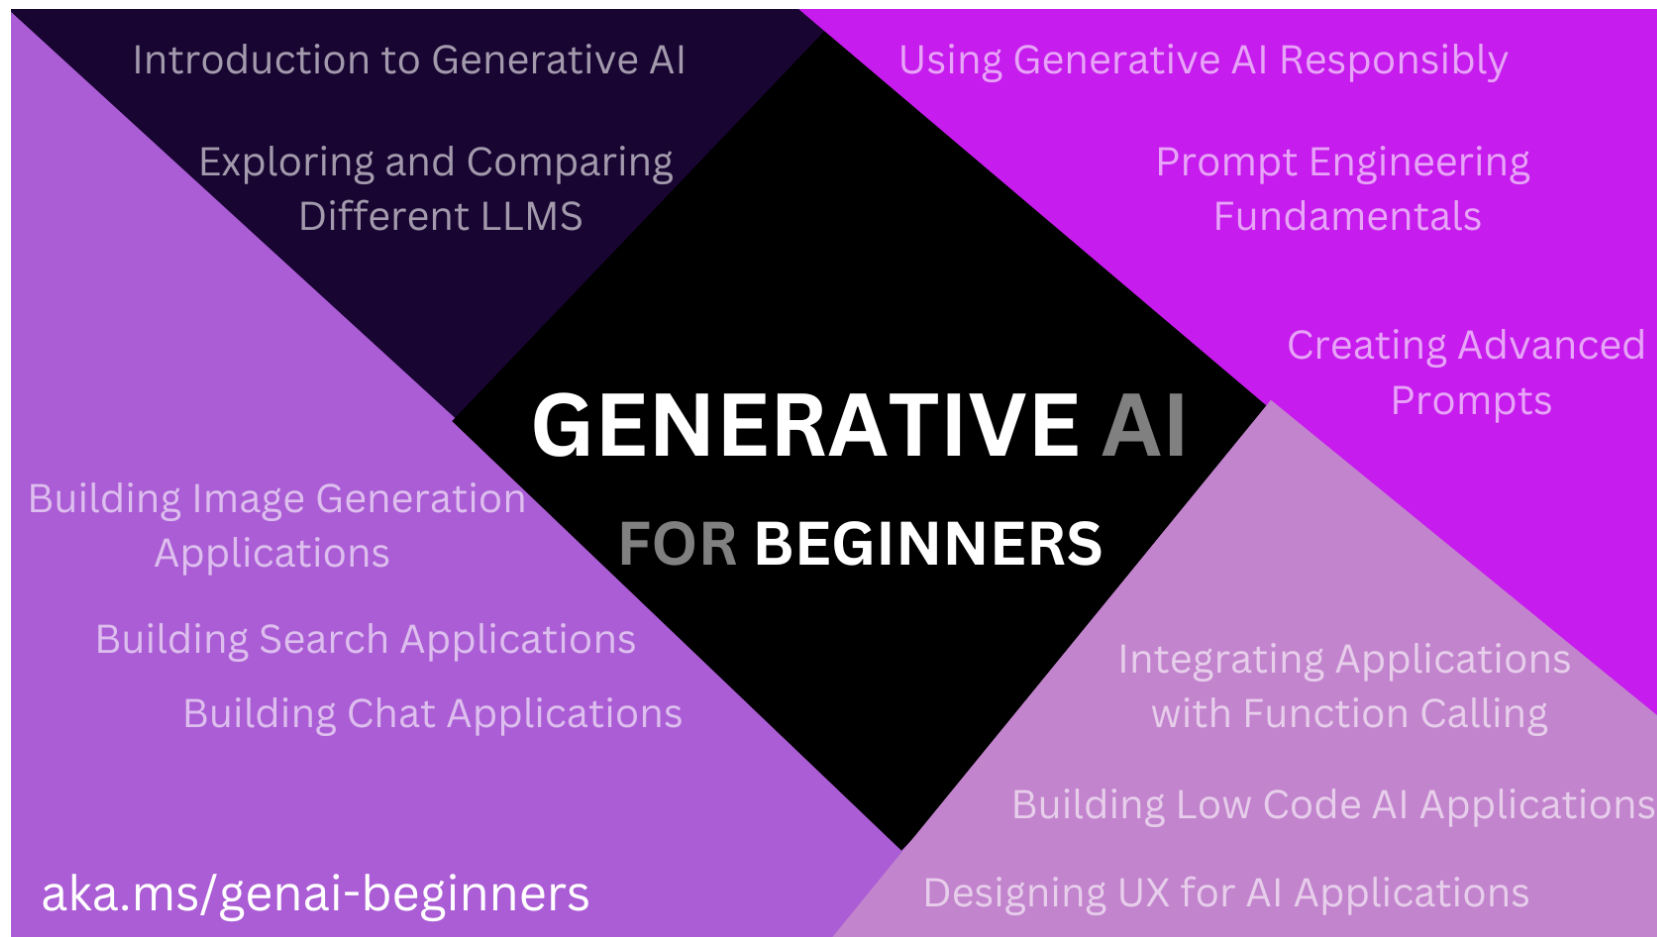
Introduction to Generative AI

Exploring and Comparing Different LLMS

Using Generative AI Responsibly

Prompt Engineering Fundamentals

Creating Advanced Prompts

GENERATIVE AI

FOR BEGINNERS

Building Image Generation Applications

Building Search Applications

Building Chat Applications

Integrating Applications with Function Calling

Building Low Code AI Applications

Designing UX for AI Applications

aka.ms/genai-beginners